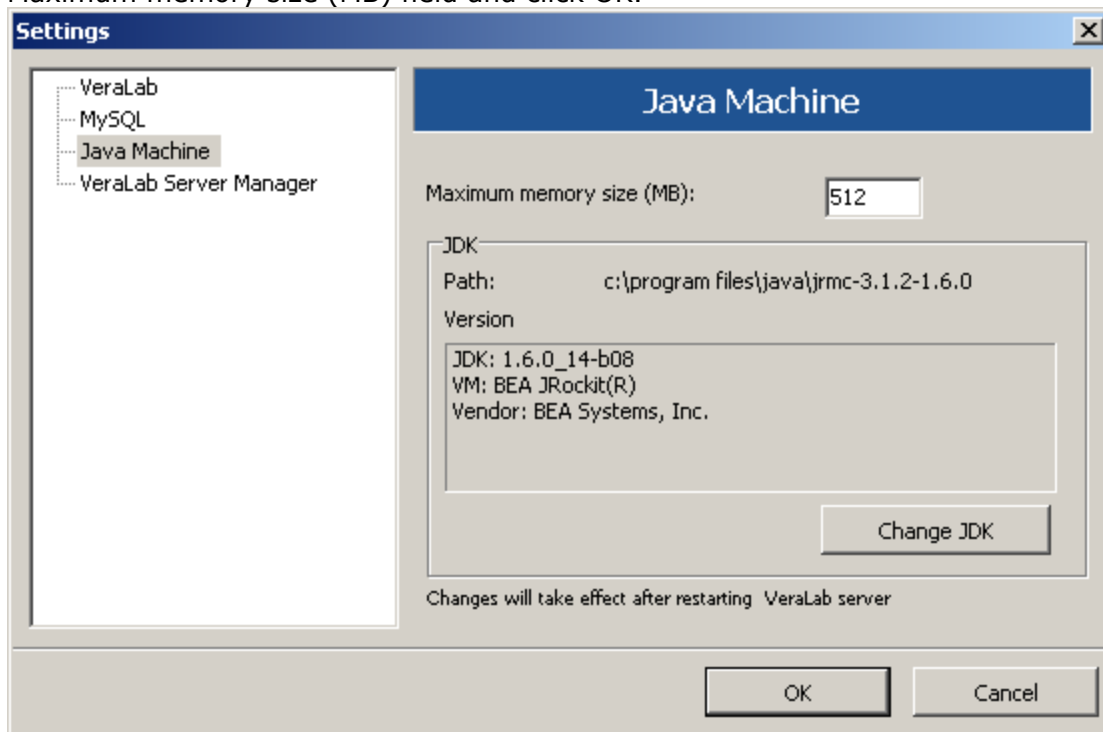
Maximum memory size (MB) field and click OK.

Settings

X

VeraLab
MySQL
Java Machine
VeraLab Server Manager

Java Machine

Maximum memory size (MB): 512

JDK

Path: c:\program files\java\jrmc-3.1.2-1.6.0

Version

JDK: 1.6.0_14-b08
VM: BEA JRockit(R)
Vendor: BEA Systems, Inc.

Change JDK

Changes will take effect after restarting VeraLab server

OK

Cancel